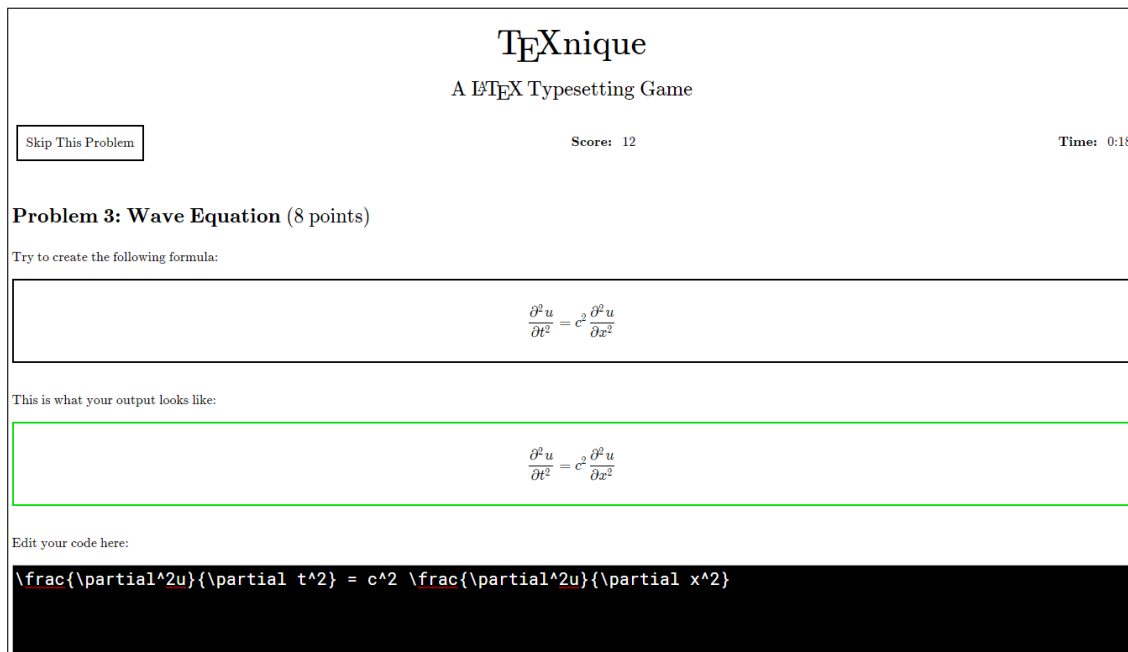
TEXnique

A LATEX Typesetting Game

Skip This Problem

Score: 12

Time: 0:1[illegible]

Problem 3: Wave Equation (8 points)

Try to create the following formula:

$\frac{\partial^2 u}{\partial t^2} = c^2 \frac{\partial^2 u}{\partial x^2}$

This is what your output looks like:

$\frac{\partial^2 u}{\partial t^2} = c^2 \frac{\partial^2 u}{\partial x^2}$

Edit your code here:

\frac{\partial^2u}{\partial t^2} = c^2 \frac{\partial^2u}{\partial x^2}